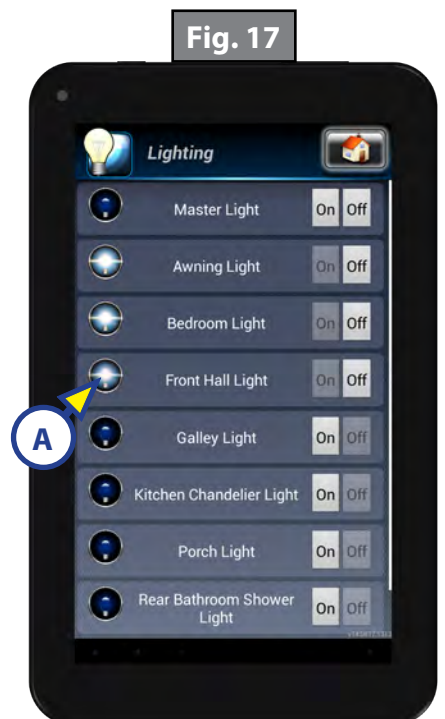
Fig. 17

Lighting

Master Light On Off

Awning Light On Off

Bedroom Light On Off

Front Hall Light On Off

A

Galley Light On Off

Kitchen Chandelier Light On Off

Porch Light On Off

Rear Bathroom Shower Light On Off